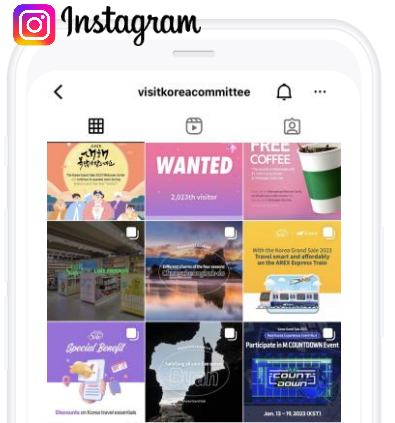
Instagram

visitkoreacommittee

WANTED

2,023th visitor

FREE COFFEE

With the Korea Grand Sale 2023 Travel smart and affordably on the AREX Express Train

Participate in M COUNTDOWN Event

COUNT DOWN

Special Benefit

Discounts on Korea travel essentials

Jan. 13 ~ 19, 2023 (KST)